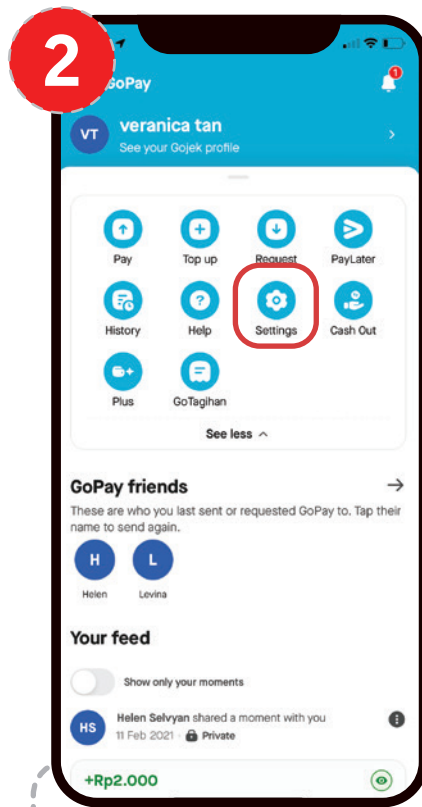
2

GoPay

1

VT veranica tan
See your Gojek profile

Pay
Top up
Request
PayLater
History
Help
Settings
Cash Out
Plus
GoTagihan

See less

GoPay friends

These are who you last sent or requested GoPay to. Tap their name to send again.

H
Helen
L
Levina

Your feed

Show only your moments

HS Helen Selvyan shared a moment with you
11 Feb 2021 · Private

+Rp2.000